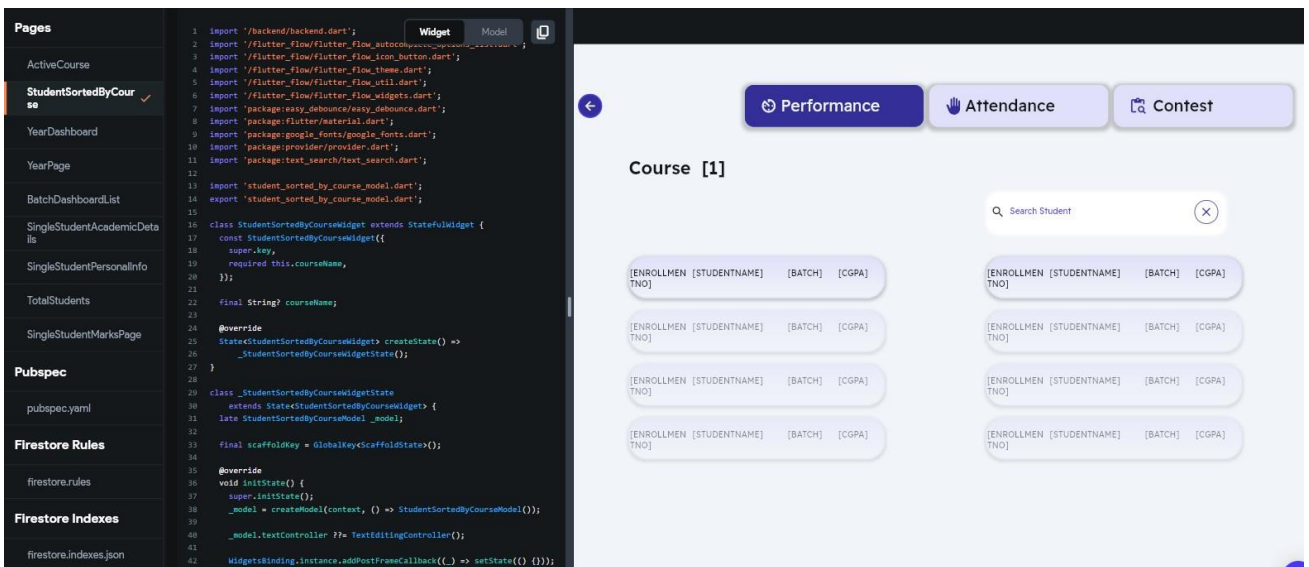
Pages
ActiveCourse
StudentSortedByCourse
YearDashboard
YearPage
BatchDashboardList
SingleStudentAcademicDetails
SingleStudentPersonalInfo
TotalStudents
SingleStudentMarksPage
Pubspec
pubspec.yaml
Firestore Rules
firestore.rules
Firestore Indexes
firestore.indexes.json

Widget Model

1 import '/backend/backend.dart';
2 import '/flutter_flow/flutter_flow_autocomplete_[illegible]';
3 import '/flutter_flow/flutter_flow_icon_button.dart';
4 import '/flutter_flow/flutter_flow_theme.dart';
5 import '/flutter_flow/flutter_flow_util.dart';
6 import '/flutter_flow/flutter_flow_widgets.dart';
7 import 'package:easy_debounce/easy_debounce.dart';
8 import 'package:flutter/material.dart';
9 import 'package:google_fonts/google_fonts.dart';
10 import 'package:provider/provider.dart';
11 import 'package:text_search/text_search.dart';
12
13 import 'student_sorted_by_course_model.dart';
14 export 'student_sorted_by_course_model.dart';
15
16 class StudentSortedByCourseWidget extends StatefulWidget {
17 const StudentSortedByCourseWidget({
18 super.key,
19 required this.courseName,
20 });
21
22 final String? courseName;
23
24 @override
25 State<StudentSortedByCourseWidget> createState() =>
26 _StudentSortedByCourseWidgetState();
27 }
28
29 class _StudentSortedByCourseWidgetState
30 extends State<StudentSortedByCourseWidget> {
31 late StudentSortedByCourseModel _model;
32
33 final scaffoldKey = GlobalKey<ScaffoldState>();
34
35 @override
36 void initState() {
37 super.initState();
38 _model = createModel(context, () => StudentSortedByCourseModel());
39
40 _model.textController ??= TextEditingController();
41
42 WidgetsBinding.instance.addPostFrameCallback((_) => setState(() {}));

Performance
Attendance
Contest

Course [1]

Search Student

| [ENROLLMENTNO] | [STUDENTNAME] | [BATCH] | [CGPA] |
|---|---|---|---|
| [ENROLLMENTNO] | [STUDENTNAME] | [BATCH] | [CGPA] |
| [ENROLLMENTNO] | [STUDENTNAME] | [BATCH] | [CGPA] |
| [ENROLLMENTNO] | [STUDENTNAME] | [BATCH] | [CGPA] |

| [ENROLLMENTNO] | [STUDENTNAME] | [BATCH] | [CGPA] |
|---|---|---|---|
| [ENROLLMENTNO] | [STUDENTNAME] | [BATCH] | [CGPA] |
| [ENROLLMENTNO] | [STUDENTNAME] | [BATCH] | [CGPA] |
| [ENROLLMENTNO] | [STUDENTNAME] | [BATCH] | [CGPA] |